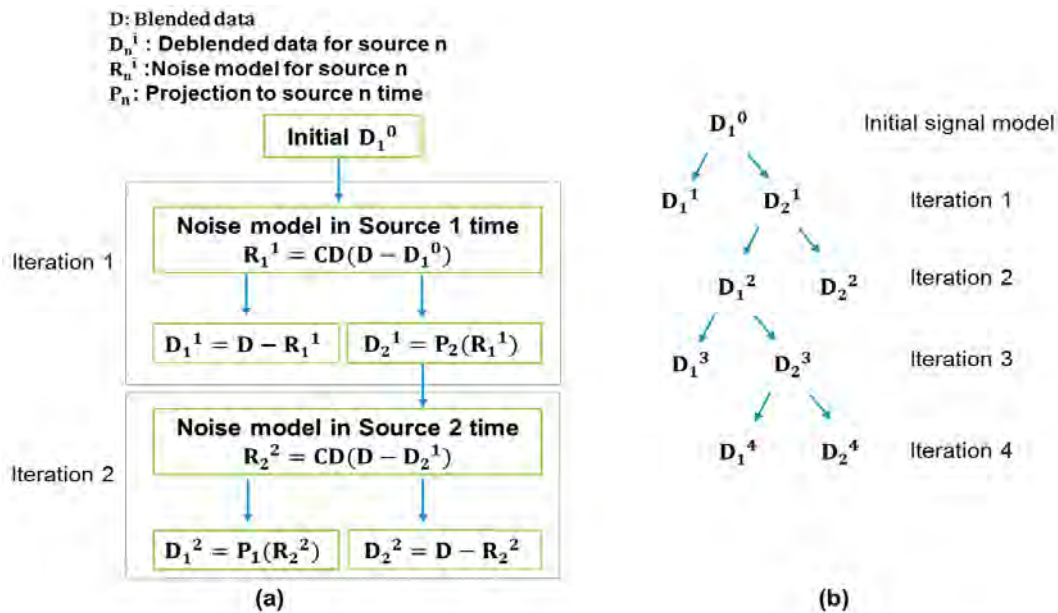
D: Blended data
$D_n^i$ : Deblended data for source n
$R_n^i$ :Noise model for source n
$P_n$: Projection to source n time

Initial $D_1^0$

Iteration 1

Noise model in Source 1 time
$R_1^1 = CD(D - D_1^0)$

$D_1^1 = D - R_1^1$

$D_2^1 = P_2(R_1^1)$

Iteration 2

Noise model in Source 2 time
$R_2^2 = CD(D - D_2^1)$

$D_1^2 = P_1(R_2^2)$

$D_2^2 = D - R_2^2$

(a)

$D_1^0$ Initial signal model

$D_1^1$ $D_2^1$ Iteration 1

$D_1^2$ $D_2^2$ Iteration 2

$D_1^3$ $D_2^3$ Iteration 3

$D_1^4$ $D_2^4$ Iteration 4

(b)